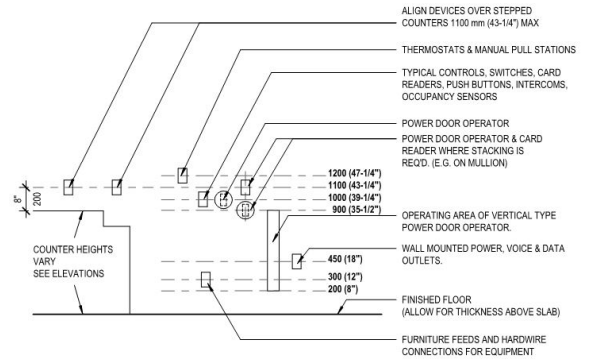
ALIGN DEVICES OVER STEPPED COUNTERS 1100 mm (43-1/4") MAX

THERMOSTATS & MANUAL PULL STATIONS

TYPICAL CONTROLS, SWITCHES, CARD READERS, PUSH BUTTONS, INTERCOMS, OCCUPANCY SENSORS

POWER DOOR OPERATOR

POWER DOOR OPERATOR & CARD READER WHERE STACKING IS REQ'D. (E.G. ON MULLION)

8"

200

1200 (47-1/4")
1100 (43-1/4")
1000 (39-1/4")
900 (35-1/2")

OPERATING AREA OF VERTICAL TYPE POWER DOOR OPERATOR.

COUNTER HEIGHTS VARY SEE ELEVATIONS

450 (18")

WALL MOUNTED POWER, VOICE & DATA OUTLETS.

300 (12")
200 (8")

FINISHED FLOOR (ALLOW FOR THICKNESS ABOVE SLAB)

FURNITURE FEEDS AND HARDWIRE CONNECTIONS FOR EQUIPMENT